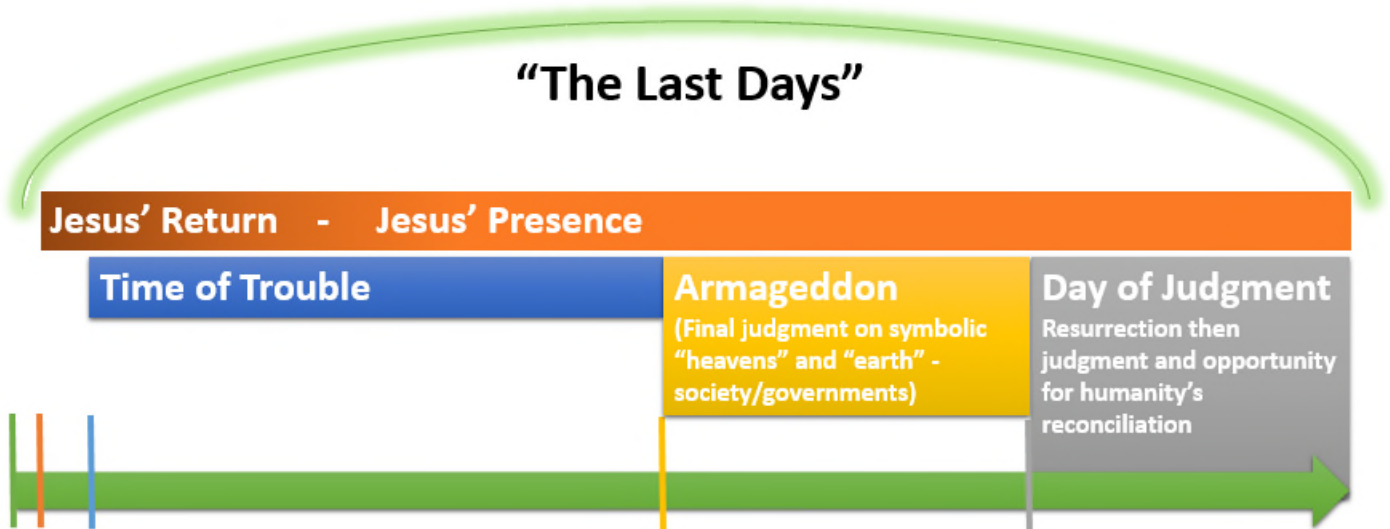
"The Last Days"

Jesus' Return - Jesus' Presence

Time of Trouble

Armageddon
(Final judgment on symbolic "heavens" and "earth" - society/governments)

Day of Judgment
Resurrection then judgment and opportunity for humanity's reconciliation